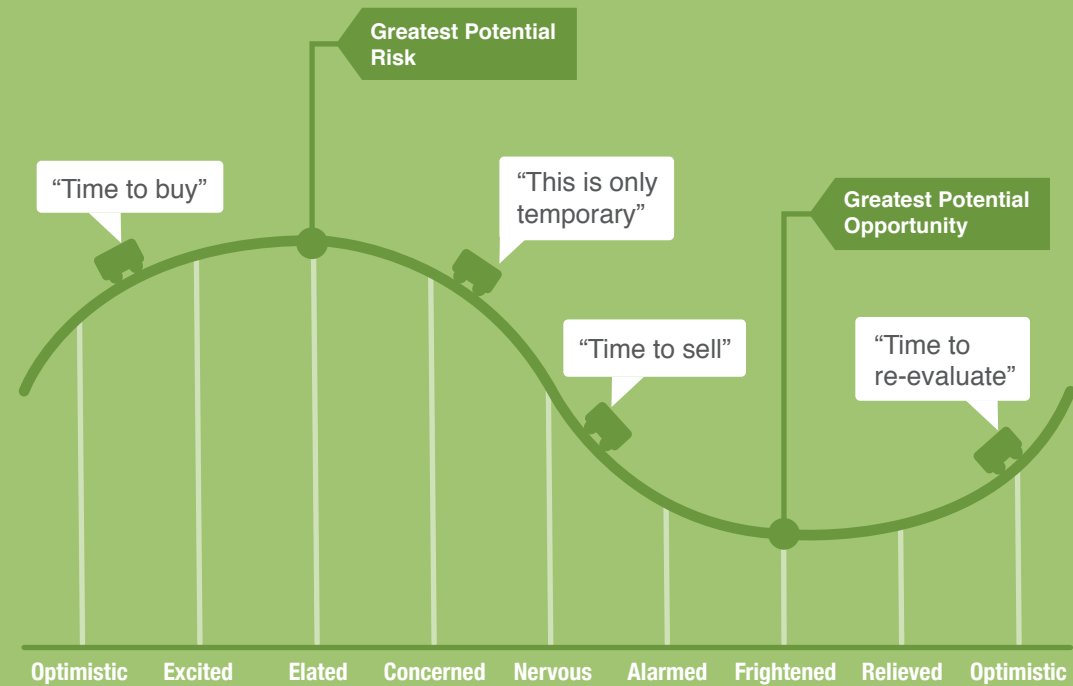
Greatest Potential Risk

"Time to buy"

"This is only temporary"

Greatest Potential Opportunity

"Time to sell"

"Time to re-evaluate"

Optimistic Excited Elated Concerned Nervous Alarmed Frightened Relieved Optimistic